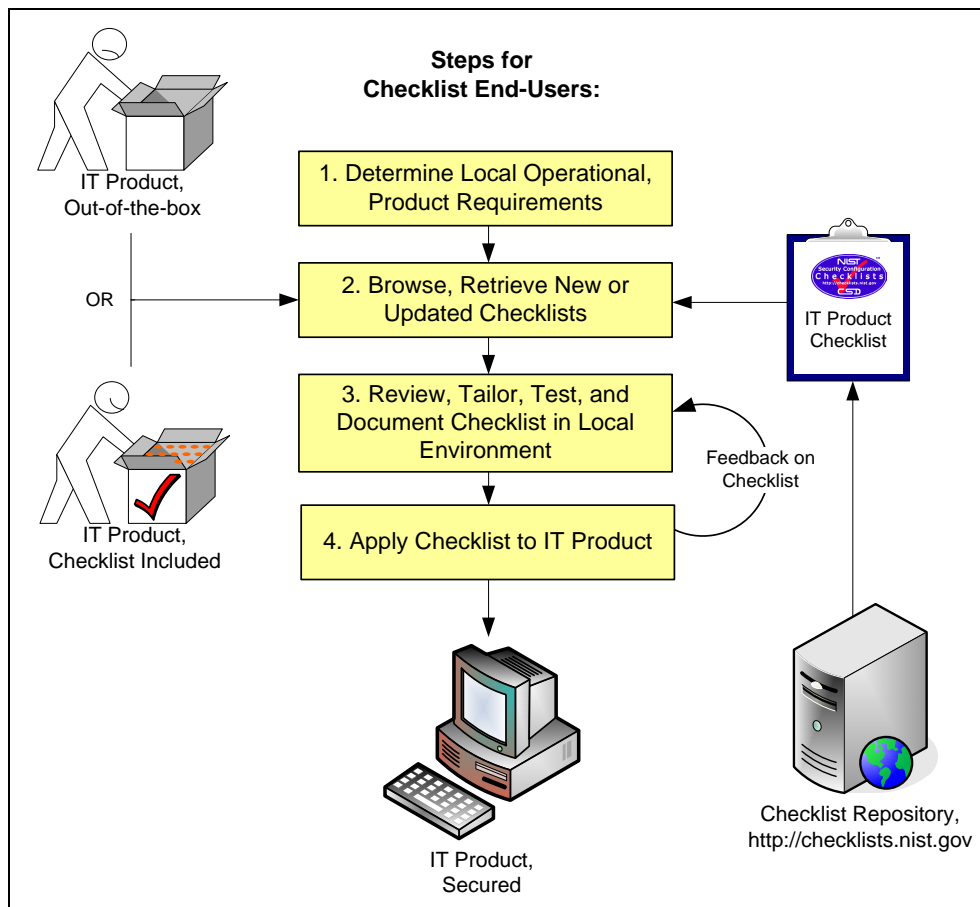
Steps for Checklist End-Users:

IT Product, Out-of-the-box

OR

IT Product, Checklist Included

1. Determine Local Operational, Product Requirements

2. Browse, Retrieve New or Updated Checklists

3. Review, Tailor, Test, and Document Checklist in Local Environment

Feedback on Checklist

4. Apply Checklist to IT Product

IT Product, Secured

NIST Security Configuration Checklists http://checklists.nist.gov CSD

IT Product Checklist

Checklist Repository, http://checklists.nist.gov